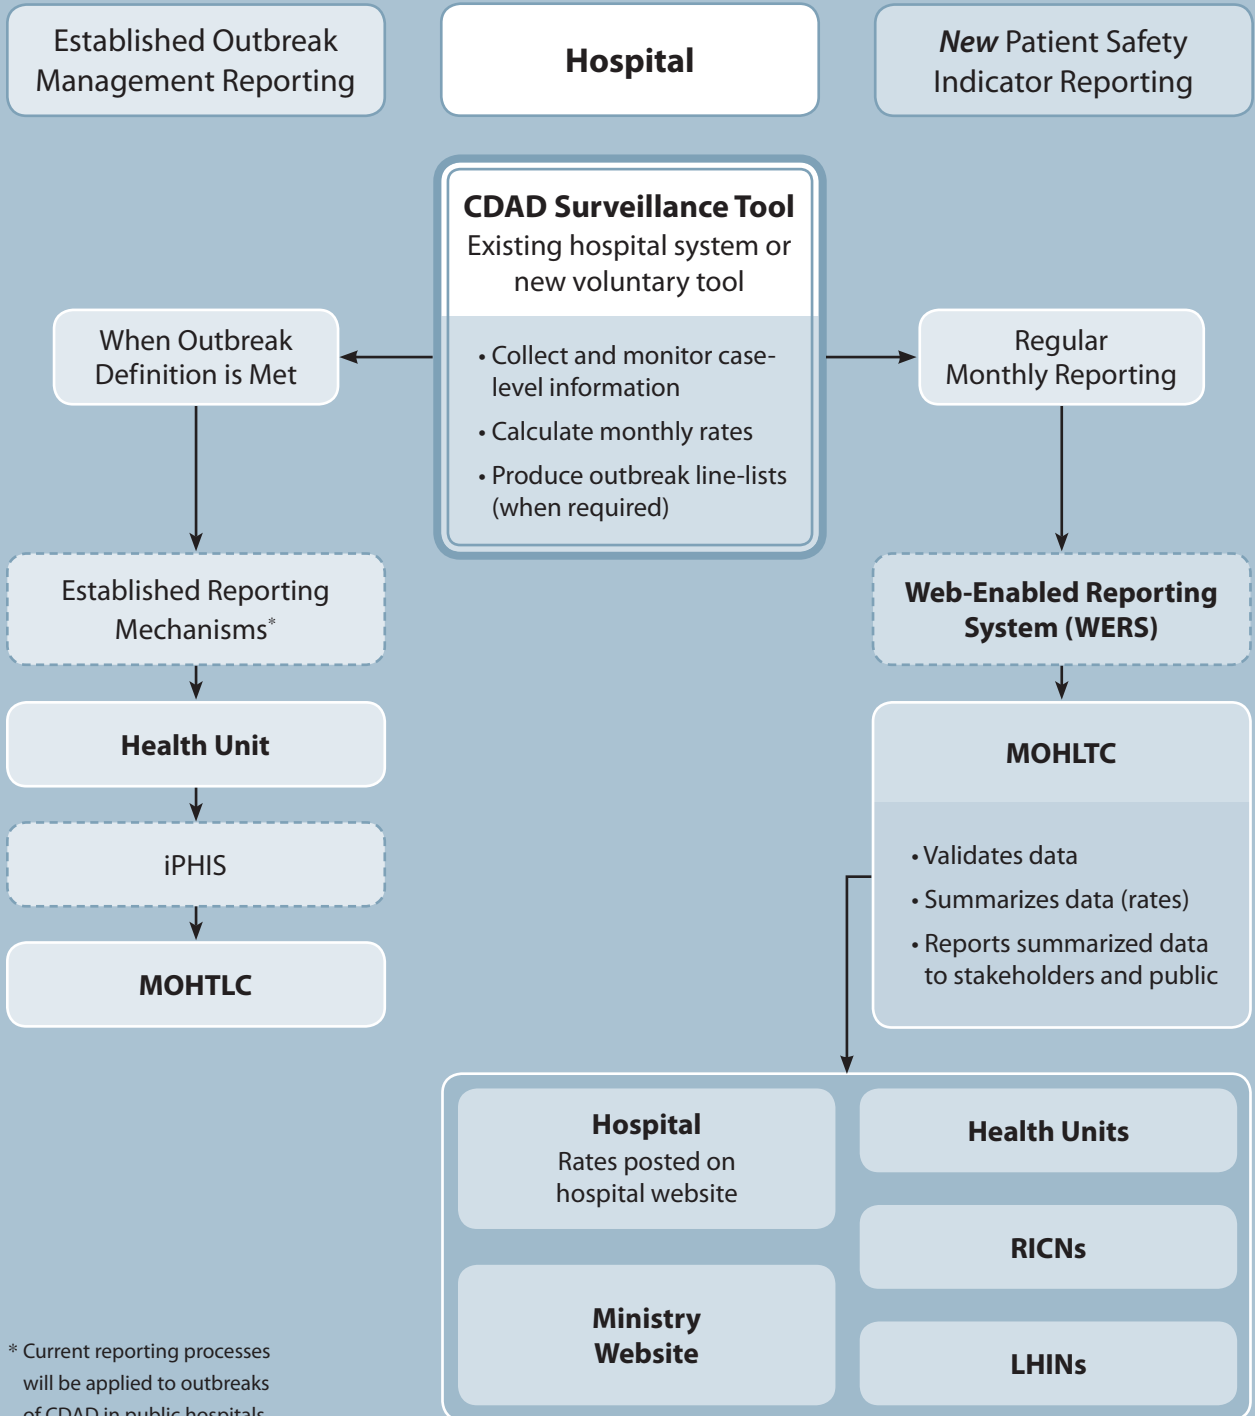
Established Outbreak Management Reporting

Hospital

*New* Patient Safety Indicator Reporting

**CDAD Surveillance Tool**
Existing hospital system or new voluntary tool

• Collect and monitor case-level information
• Calculate monthly rates
• Produce outbreak line-lists (when required)

When Outbreak Definition is Met

Established Reporting Mechanisms*

Health Unit

iPHIS

MOHTLC

Regular Monthly Reporting

Web-Enabled Reporting System (WERS)

MOHLTC

• Validates data
• Summarizes data (rates)
• Reports summarized data to stakeholders and public

Hospital
Rates posted on hospital website

Ministry Website

Health Units

RICNs

LHINs

* Current reporting processes will be applied to outbreaks of CDAD in public hospitals